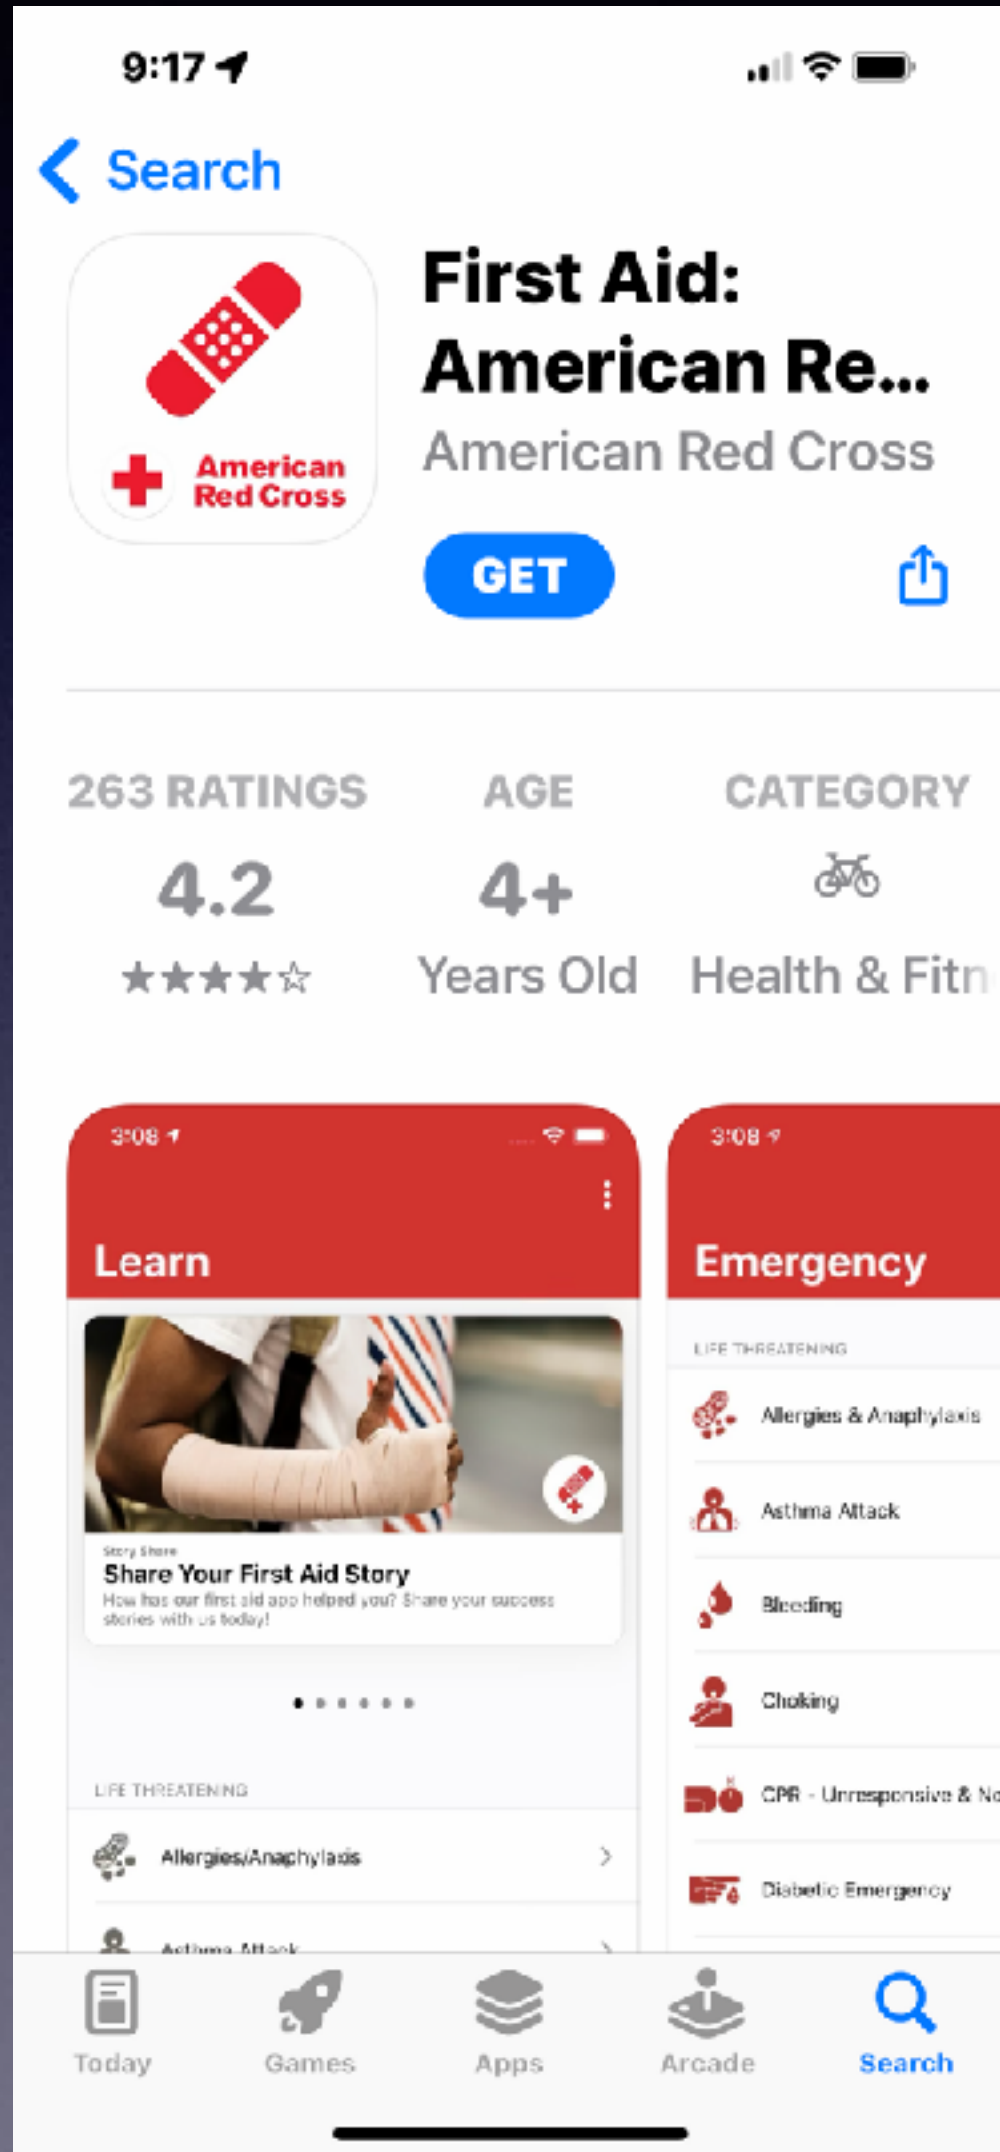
9:17

Search

American Red Cross

First Aid: American Re...

American Red Cross

GET

263 RATINGS
4.2
★★★★☆

AGE
4+
Years Old

CATEGORY
Health & Fitn

3:08

Learn

Story Share
Share Your First Aid Story
How has our first aid app helped you? Share your success stories with us today!

LIFE THREATENING
Allergies/Anaphylaxis
Asthma Attack

3:08

Emergency

LIFE THREATENING
Allergies & Anaphylaxis
Asthma Attack
Bleeding
Choking
CPR - Unresponsive & No
Diabetic Emergency

Today
Games
Apps
Arcade
Search